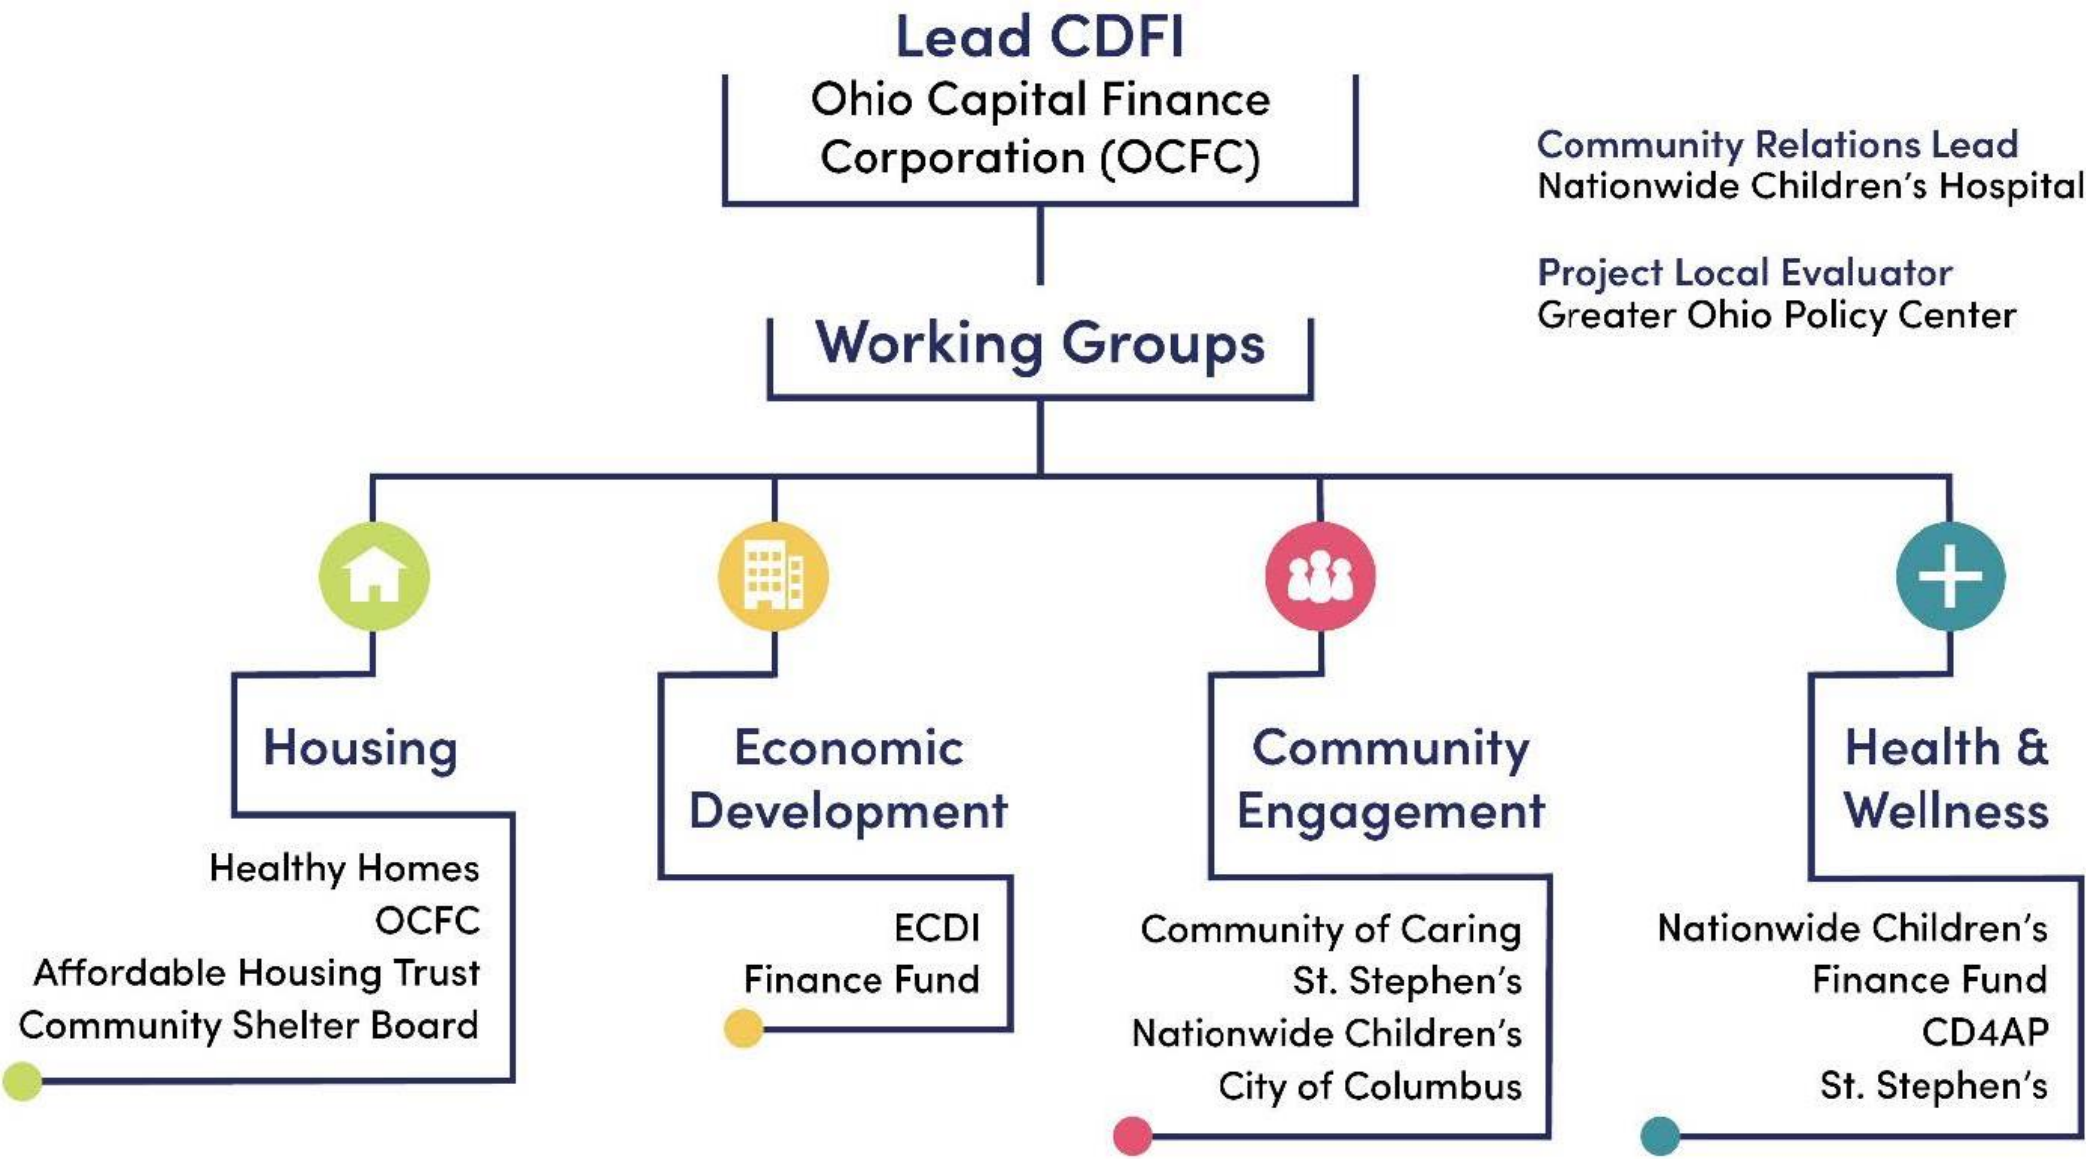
Lead CDFI
Ohio Capital Finance Corporation (OCFC)

Community Relations Lead
Nationwide Children's Hospital

Project Local Evaluator
Greater Ohio Policy Center

Working Groups

Housing

Healthy Homes
OCFC
Affordable Housing Trust
Community Shelter Board

Economic Development

ECDI
Finance Fund

Community Engagement

Community of Caring
St. Stephen's
Nationwide Children's
City of Columbus

Health & Wellness

Nationwide Children's
Finance Fund
CD4AP
St. Stephen's